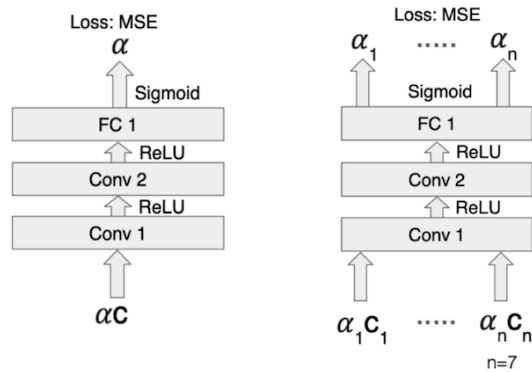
Loss: MSE
$\alpha$
Sigmoid
FC 1
ReLU
Conv 2
ReLU
Conv 1
$\alpha\mathbf{C}$

Loss: MSE
$\alpha_1$ ..... $\alpha_n$
Sigmoid
FC 1
ReLU
Conv 2
ReLU
Conv 1
$\alpha_1\mathbf{C}_1$ ..... $\alpha_n\mathbf{C}_n$
n=7